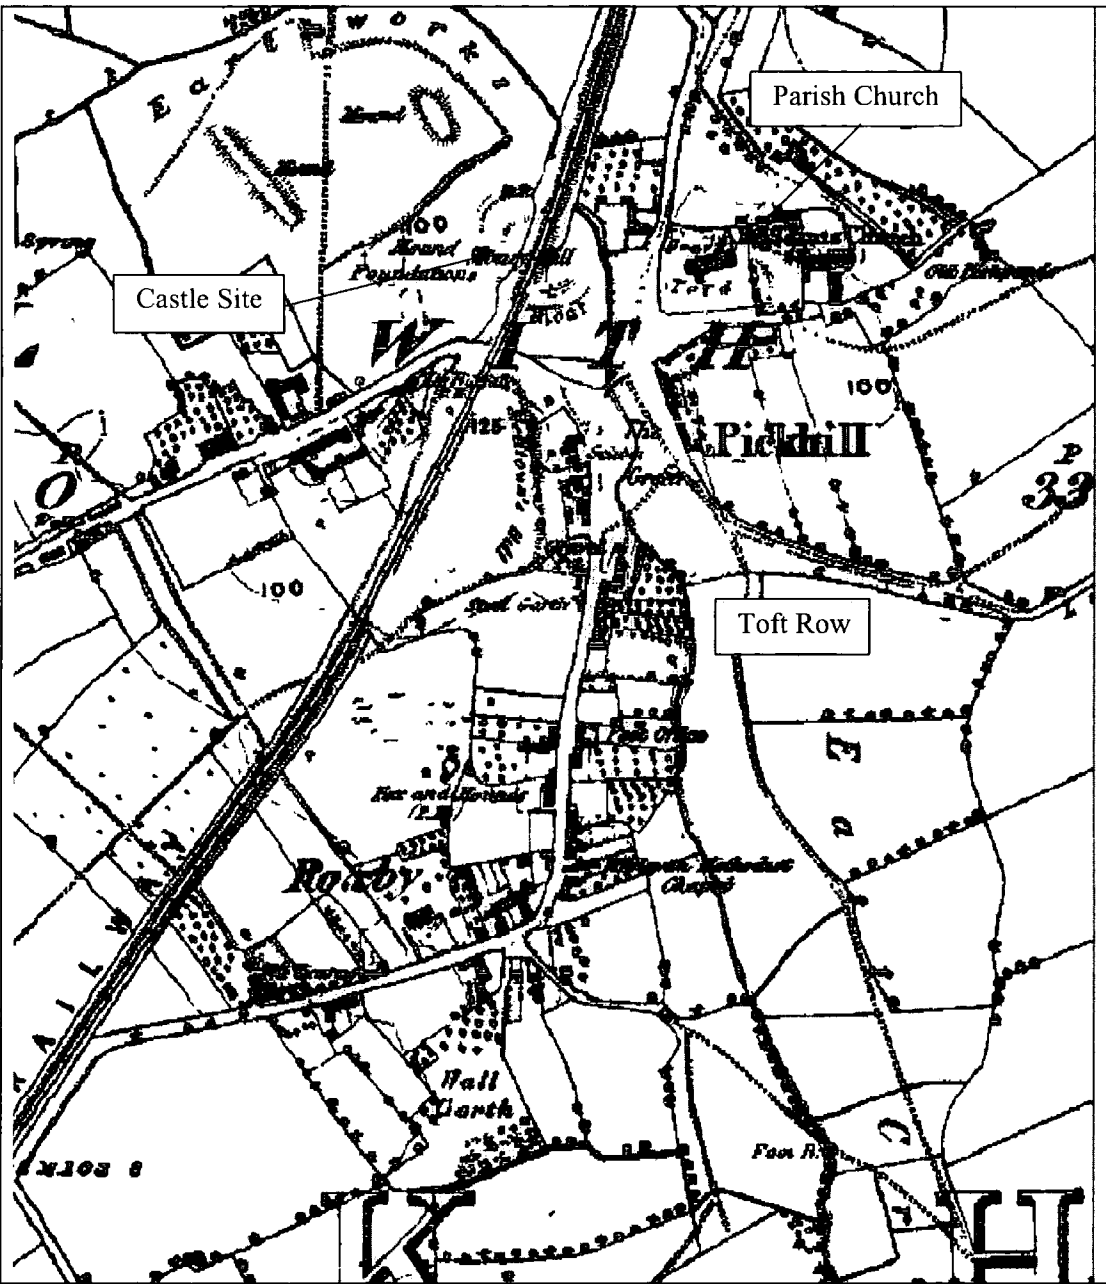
Parish Church

Castle Site

Toft Row

Earthworks

Mound

100

Mound Foundations

Moat

W

Pickhill

100

125

100

Roxby

Post Office

Fox and Hounds (P.H.)

Primitive Methodist Chapel

Hall Garth

Foss R.

K

H

33